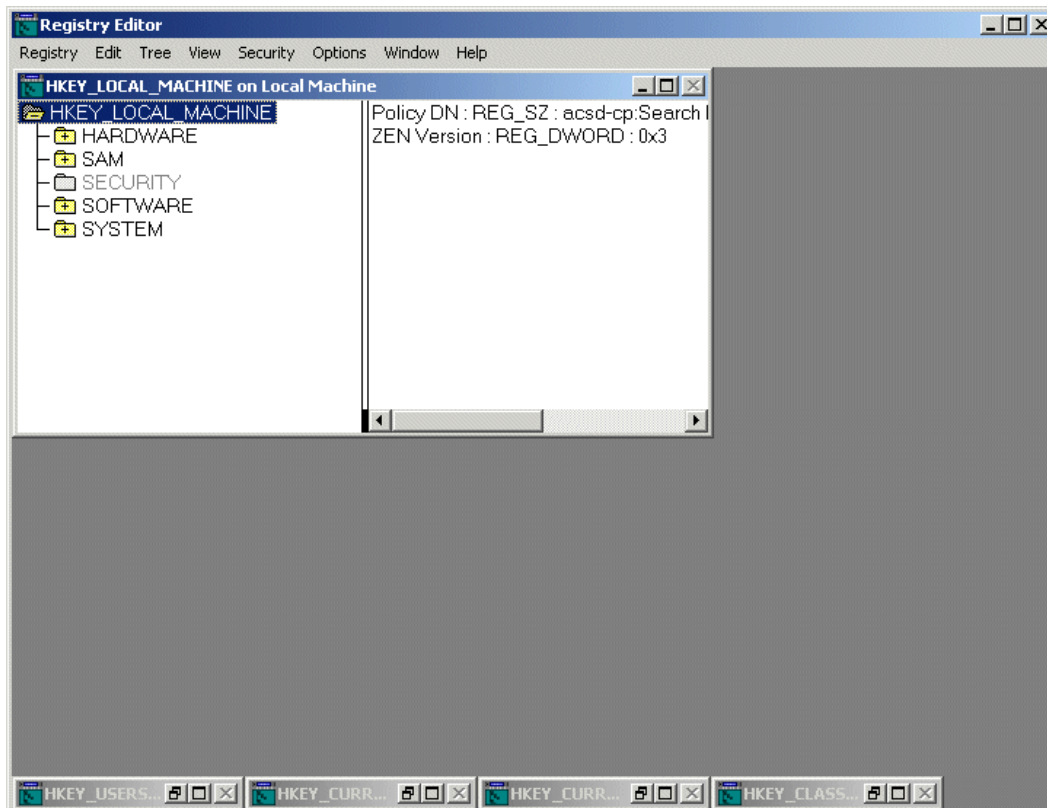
Registry Editor

Registry Edit Tree View Security Options Window Help

HKEY_LOCAL_MACHINE on Local Machine

HKEY_LOCAL_MACHINE
HARDWARE
SAM
SECURITY
SOFTWARE
SYSTEM

Policy DN : REG_SZ : acsd-cp:Search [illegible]
ZEN Version : REG_DWORD : 0x3

HKEY_USERS...
HKEY_CURR...
HKEY_CURR...
HKEY_CLASS...